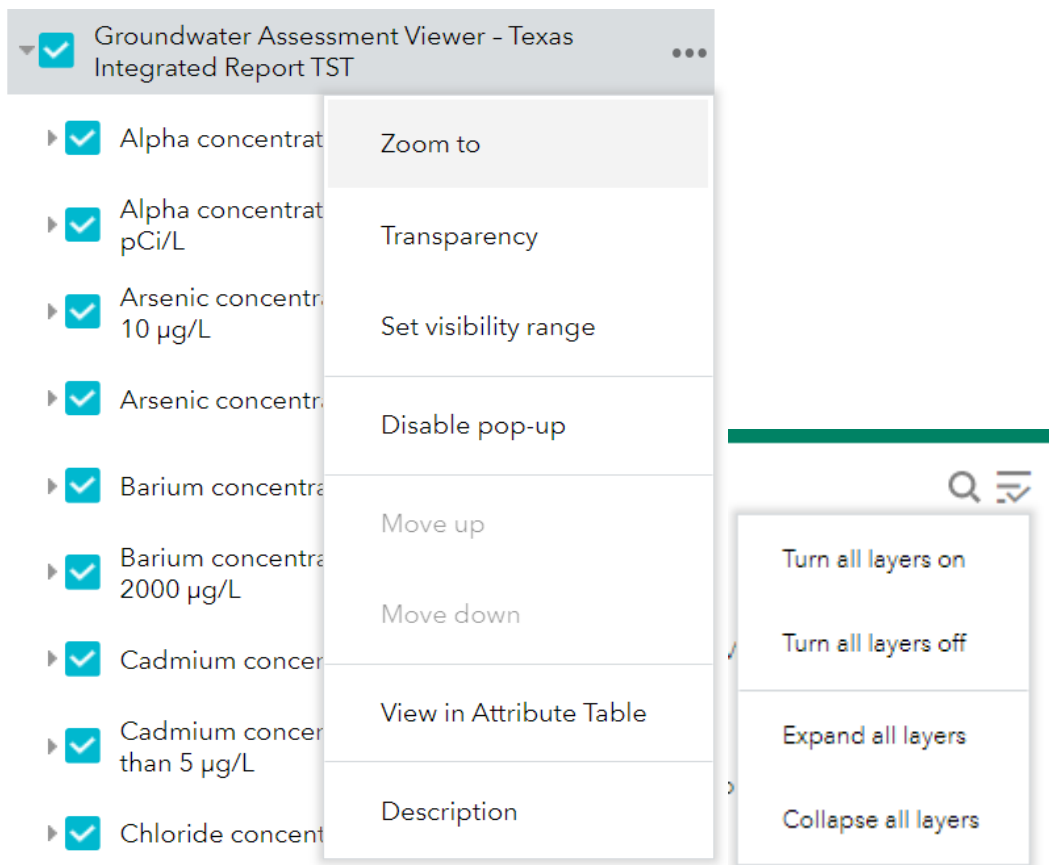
Groundwater Assessment Viewer – Texas Integrated Report TST

Alpha concentrat

Alpha concentrat pCi/L

Arsenic concentra 10 µg/L

Arsenic concentra

Barium concentra

Barium concentra 2000 µg/L

Cadmium concer

Cadmium concer than 5 µg/L

Chloride concent

Zoom to

Transparency

Set visibility range

Disable pop-up

Move up

Move down

View in Attribute Table

Description

Turn all layers on

Turn all layers off

Expand all layers

Collapse all layers